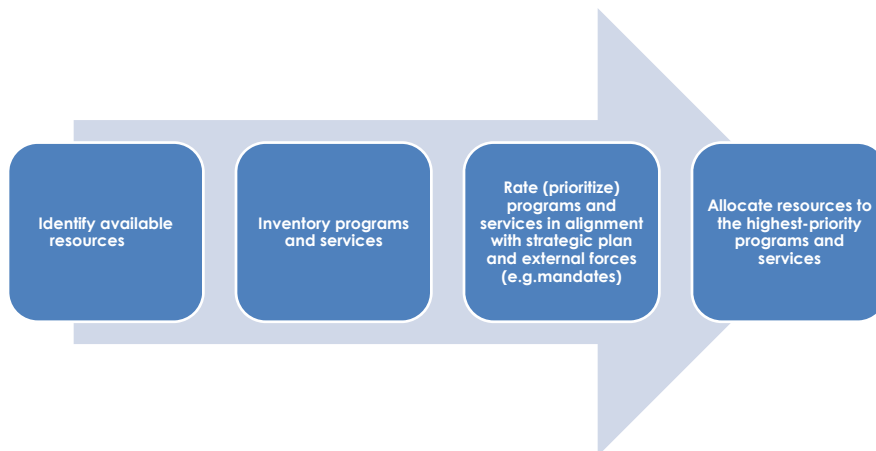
Identify available resources

Inventory programs and services

Rate (prioritize) programs and services in alignment with strategic plan and external forces (e.g.mandates)

Allocate resources to the highest-priority programs and services